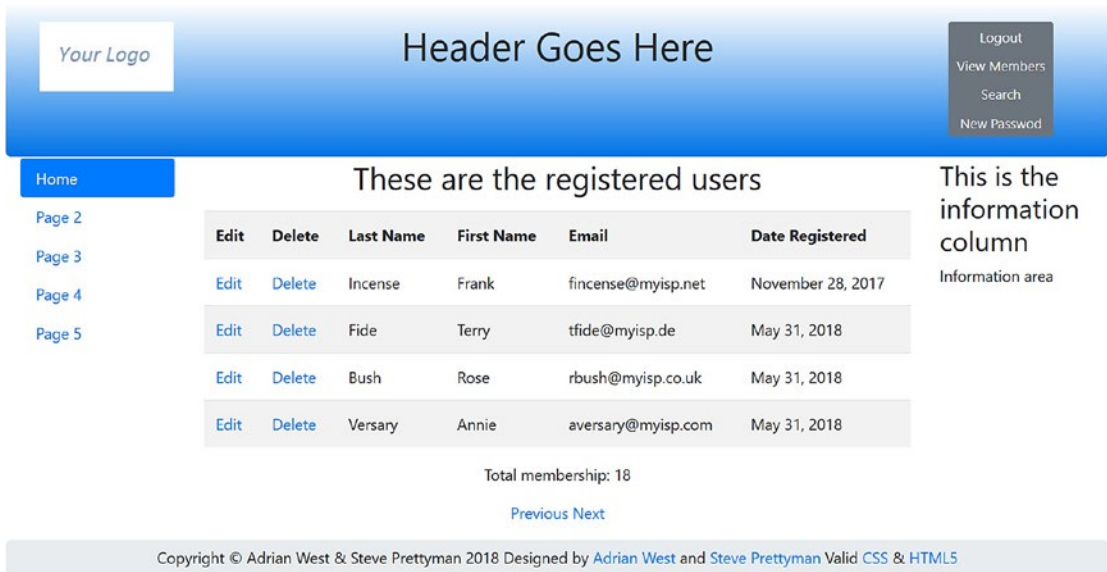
Your Logo

Header Goes Here

Logout
View Members
Search
New Passwod

Home
Page 2
Page 3
Page 4
Page 5

These are the registered users

| Edit | Delete | Last Name | First Name | Email | Date Registered |
|---|---|---|---|---|---|
| Edit | Delete | Incense | Frank | fincense@myisp.net | November 28, 2017 |
| Edit | Delete | Fide | Terry | tfide@myisp.de | May 31, 2018 |
| Edit | Delete | Bush | Rose | rbush@myisp.co.uk | May 31, 2018 |
| Edit | Delete | Versary | Annie | aversary@myisp.com | May 31, 2018 |

Total membership: 18

Previous Next

This is the information column

Information area

Copyright © Adrian West & Steve Prettyman 2018 Designed by Adrian West and Steve Prettyman Valid CSS & HTML5